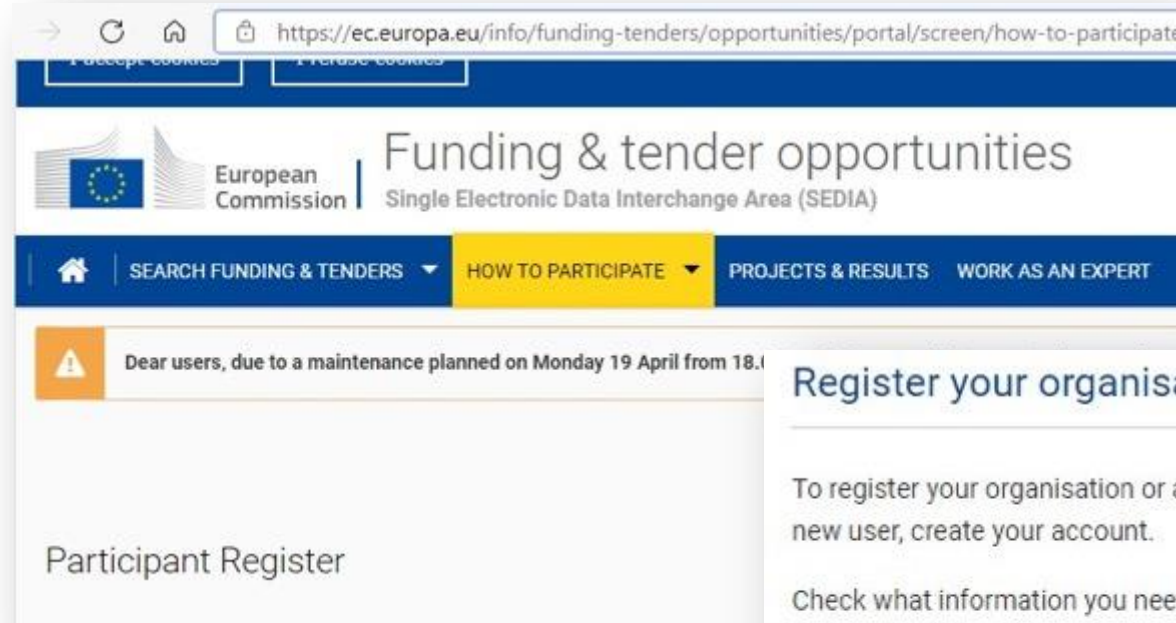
https://ec.europa.eu/info/funding-tenders/opportunities/portal/screen/how-to-participate

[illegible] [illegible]

European Commission

Funding & tender opportunities

Single Electronic Data Interchange Area (SEDIA)

SEARCH FUNDING & TENDERS HOW TO PARTICIPATE PROJECTS & RESULTS WORK AS AN EXPERT

Dear users, due to a maintenance planned on Monday 19 April from 18.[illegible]

Participant Register

Register your organisa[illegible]

To register your organisation or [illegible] new user, create your account.

Check what information you nee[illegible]